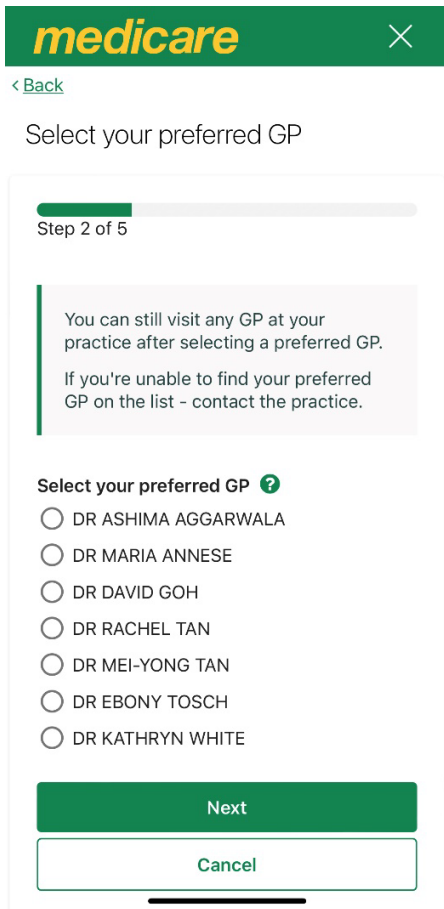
medicare

‹ Back

Select your preferred GP

Step 2 of 5

You can still visit any GP at your practice after selecting a preferred GP.

If you're unable to find your preferred GP on the list - contact the practice.

Select your preferred GP ?

DR ASHIMA AGGARWALA

DR MARIA ANNESE

DR DAVID GOH

DR RACHEL TAN

DR MEI-YONG TAN

DR EBONY TOSCH

DR KATHRYN WHITE

Next

Cancel